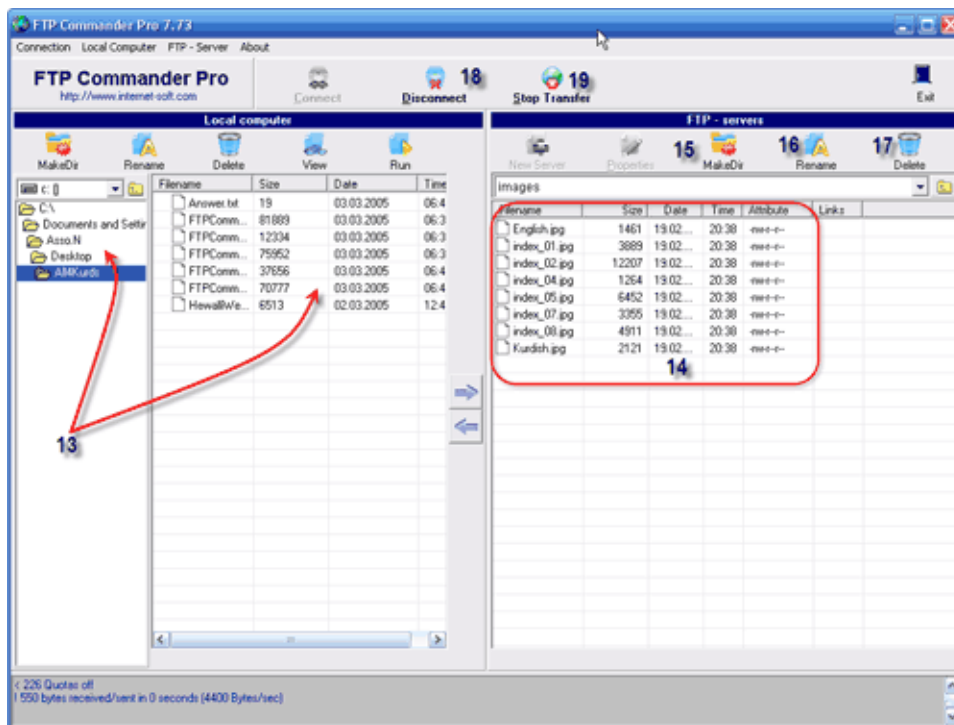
FTP Commander Pro 7.73

Connection Local Computer FTP - Server About

FTP Commander Pro
http://www.internet-soft.com

Connect
18
Disconnect
19
Stop Transfer
Exit

Local computer

MakeDir Rename Delete View Run

c: []

C:\
Documents and Settin
Asso.N
Desktop
AllMKurds

| Filename | Size | Date | Time |
|---|---|---|---|
| Answer.txt | 19 | 03.03.2005 | 06:4 |
| FTPComm... | 81889 | 03.03.2005 | 06:3 |
| FTPComm... | 12334 | 03.03.2005 | 06:3 |
| FTPComm... | 75952 | 03.03.2005 | 06:3 |
| FTPComm... | 37656 | 03.03.2005 | 06:4 |
| FTPComm... | 70777 | 03.03.2005 | 06:4 |
| HewallWe... | 6513 | 02.03.2005 | 12:4 |

13

FTP - servers

New Server Properties 15 MakeDir 16 Rename 17 Delete

images

| Filename | Size | Date | Time | Attribute | Links |
|---|---|---|---|---|---|
| English.jpg | 1461 | 19.02.... | 20:38 | -rw-r--r-- | |
| index_01.jpg | 3889 | 19.02.... | 20:38 | -rw-r--r-- | |
| index_02.jpg | 12207 | 19.02.... | 20:38 | -rw-r--r-- | |
| index_04.jpg | 1264 | 19.02.... | 20:38 | -rw-r--r-- | |
| index_05.jpg | 6452 | 19.02.... | 20:38 | -rw-r--r-- | |
| index_07.jpg | 3355 | 19.02.... | 20:38 | -rw-r--r-- | |
| index_08.jpg | 4911 | 19.02.... | 20:38 | -rw-r--r-- | |
| Kurdish.jpg | 2121 | 19.02.... | 20:38 | -rw-r--r-- | |

14

< 226 Quotas off
! 550 bytes received/sent in 0 seconds (4400 Bytes/sec)